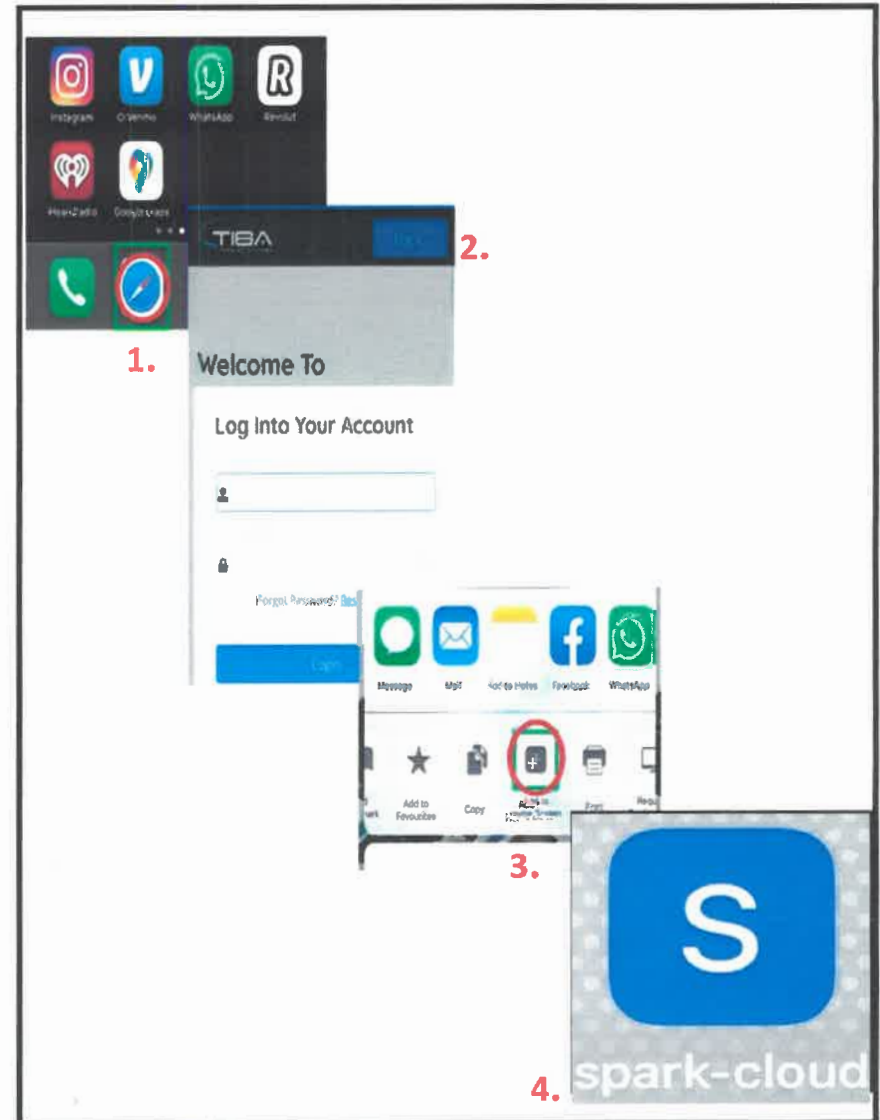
Instagram
Venmo
WhatsApp
Revolut
iHeartRadio
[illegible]

TIBA
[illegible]
2.

1.
Welcome To

Log Into Your Account

Forgot Password? Res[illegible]

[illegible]

Message
Mail
Add to Notes
Facebook
WhatsApp

Add to Favourites
Copy
Add to Home Screen
Print
Requ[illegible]

3.

S
spark-cloud
4.